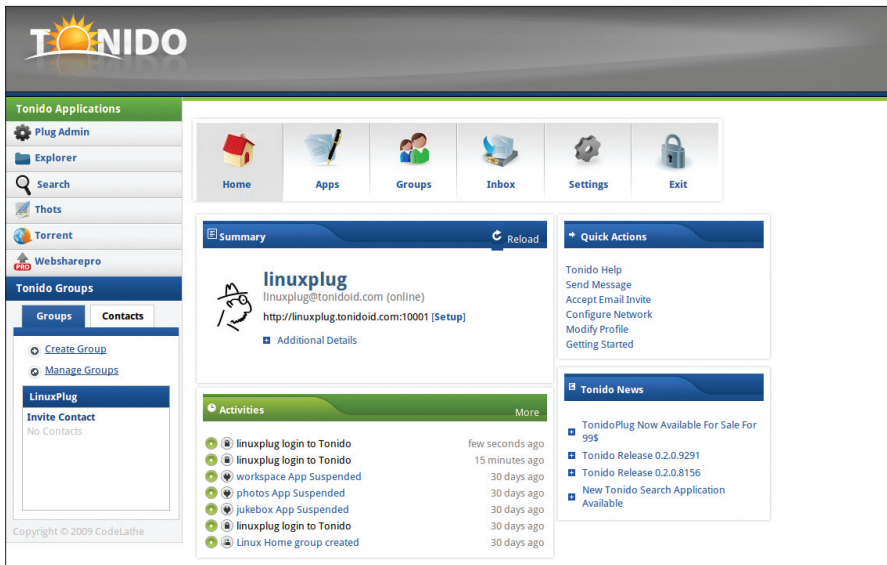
TONIDO

Tonido Applications
Plug Admin
Explorer
Search
Thots
Torrent
Websharepro

Tonido Groups
Groups
Contacts
Create Group
Manage Groups
LinuxPlug
Invite Contact
No Contacts

Copyright © 2009 CodeLathe

Home
Apps
Groups
Inbox
Settings
Exit

Summary
Reload
linuxplug
linuxplug@tonidoid.com (online)
http://linuxplug.tonidoid.com:10001 [Setup]
Additional Details

Activities
More
linuxplug login to Tonido few seconds ago
linuxplug login to Tonido 15 minutes ago
workspace App Suspended 30 days ago
photos App Suspended 30 days ago
jukebox App Suspended 30 days ago
linuxplug login to Tonido 30 days ago
Linux Home group created 30 days ago

Quick Actions
Tonido Help
Send Message
Accept Email Invite
Configure Network
Modify Profile
Getting Started

Tonido News
TonidoPlug Now Available For Sale For 99$
Tonido Release 0.2.0.9291
Tonido Release 0.2.0.8156
New Tonido Search Application Available